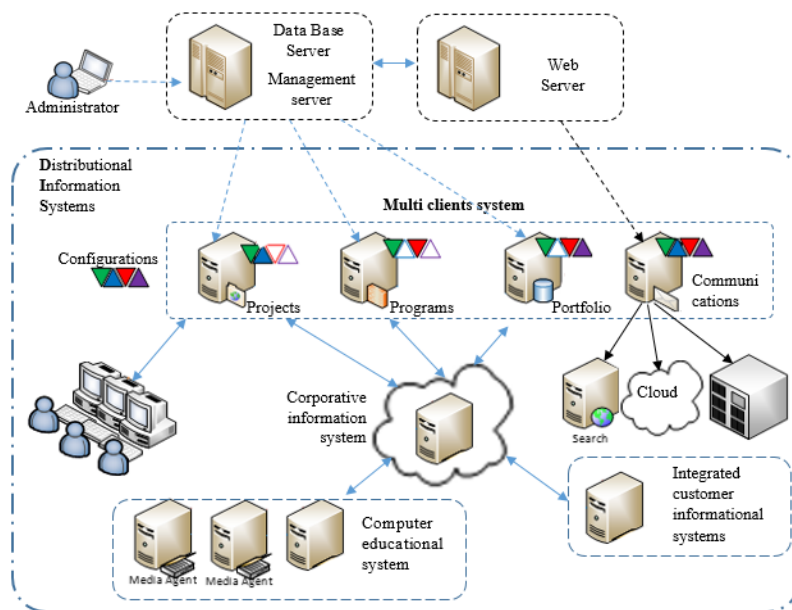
Administrator

Data Base Server

Management server

Web Server

Distributional Information Systems

Multi clients system

Configurations

Projects

Programs

Portfolio

Communi cations

Search

Cloud

Corporative information system

Integrated customer informational systems

Computer educational system

Media Agent

Media Agent